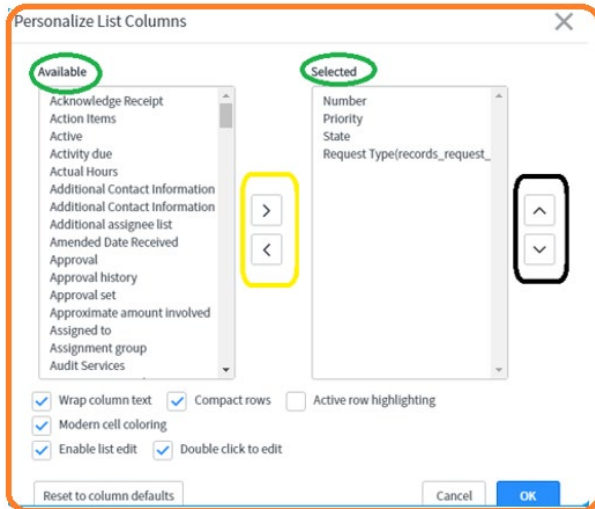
Personalize List Columns

Available

Acknowledge Receipt
Action Items
Active
Activity due
Actual Hours
Additional Contact Information
Additional Contact Information
Additional assignee list
Amended Date Received
Approval
Approval history
Approval set
Approximate amount involved
Assigned to
Assignment group
Audit Services

Selected

Number
Priority
State
Request Type(records_request_

Wrap column text
Compact rows
Active row highlighting
Modern cell coloring
Enable list edit
Double click to edit

Reset to column defaults
Cancel
OK